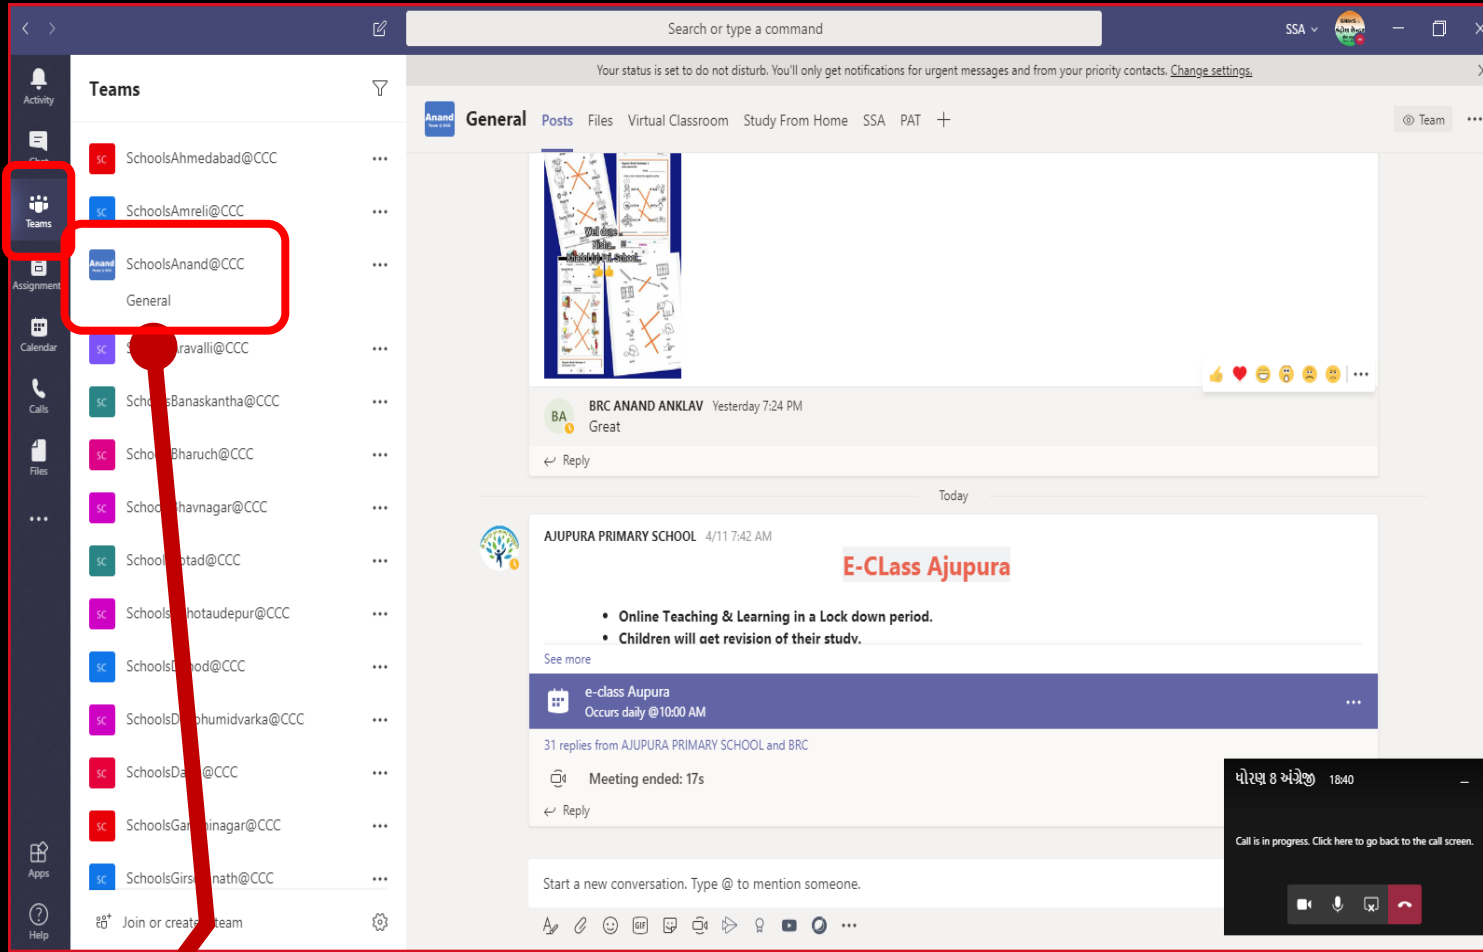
Search or type a command

SSA

Activity

Chat

Teams

Assignments

Calendar

Calls

Files

...

Apps

Help

Teams

SC SchoolsAhmedabad@CCC ...

SC SchoolsAmreli@CCC ...

Anand SchoolsAnand@CCC ...

General

SC S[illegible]ravalli@CCC ...

SC Scho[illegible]sBanaskantha@CCC ...

SC Scho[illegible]Bharuch@CCC ...

SC Schoo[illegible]havnagar@CCC ...

SC School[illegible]otad@CCC ...

SC Schools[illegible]hotaudepur@CCC ...

SC SchoolsD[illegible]hod@CCC ...

SC SchoolsD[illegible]bhumidvarka@CCC ...

SC SchoolsDa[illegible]@CCC ...

SC SchoolsGa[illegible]inagar@CCC ...

SC SchoolsGirs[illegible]nath@CCC ...

Join or create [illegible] team

Your status is set to do not disturb. You'll only get notifications for urgent messages and from your priority contacts. Change settings.

Anand General Posts Files Virtual Classroom Study From Home SSA PAT +

Team ...

Well done Nisha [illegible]

BA BRC ANAND ANKLAV Yesterday 7:24 PM
Great

Reply

Today

AJUPURA PRIMARY SCHOOL 4/11 7:42 AM

E-CLass Ajupura

• Online Teaching & Learning in a Lock down period.
• Children will get revision of their study.

See more

e-class Aupura
Occurs daily @10:00 AM

31 replies from AJUPURA PRIMARY SCHOOL and BRC

Meeting ended: 17s

Reply

Start a new conversation. Type @ to mention someone.

ધોરણ 8 અંગ્રેજી 18:40

Call is in progress. Click here to go back to the call screen.